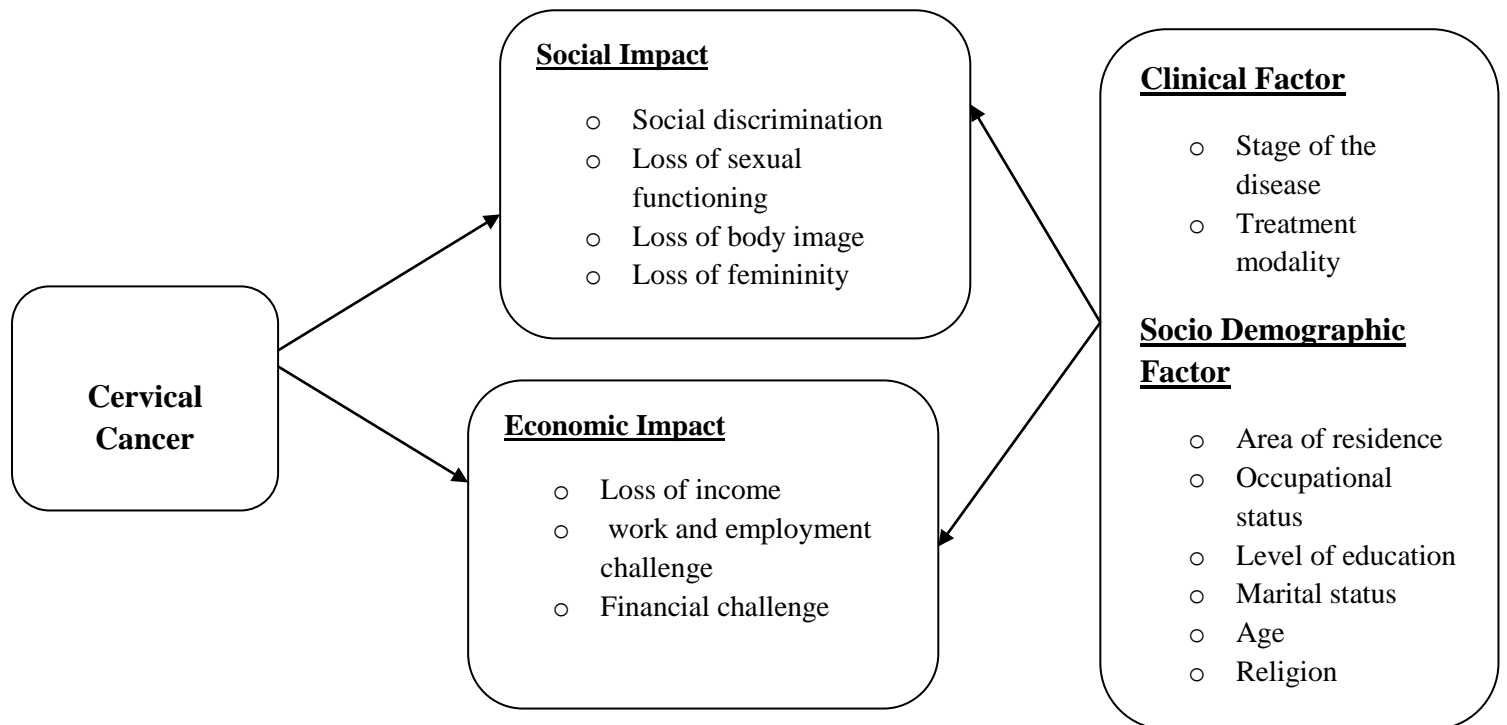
Cervical Cancer

Social Impact

o Social discrimination
o Loss of sexual functioning
o Loss of body image
o Loss of femininity

Economic Impact

o Loss of income
o work and employment challenge
o Financial challenge

Clinical Factor

o Stage of the disease
o Treatment modality

Socio Demographic Factor

o Area of residence
o Occupational status
o Level of education
o Marital status
o Age
o Religion